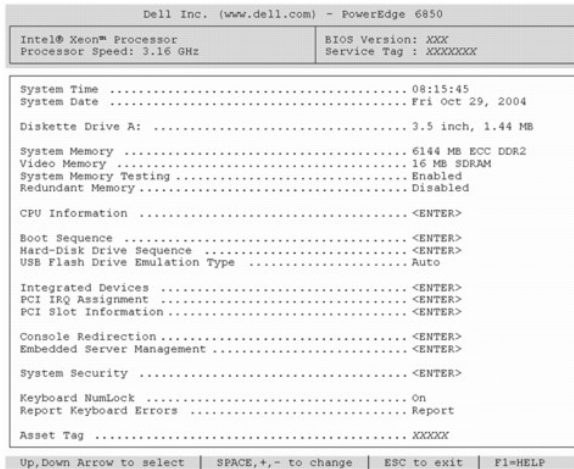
Dell Inc. (www.dell.com) - PowerEdge 6850

Intel® Xeon™ Processor
Processor Speed: 3.16 GHz

BIOS Version: XXX
Service Tag : XXXXXXX

System Time .............................................. 08:15:45
System Date .............................................. Fri Oct 29, 2004

Diskette Drive A: ........................................ 3.5 inch, 1.44 MB

System Memory ............................................ 6144 MB ECC DDR2
Video Memory ............................................. 16 MB SDRAM
System Memory Testing .................................... Enabled
Redundant Memory ......................................... Disabled

CPU Information .......................................... <ENTER>

Boot Sequence ............................................ <ENTER>
Hard-Disk Drive Sequence ................................. <ENTER>
USB Flash Drive Emulation Type ........................... Auto

Integrated Devices ....................................... <ENTER>
PCI IRQ Assignment ....................................... <ENTER>
PCI Slot Information ..................................... <ENTER>

Console Redirection ...................................... <ENTER>
Embedded Server Management ............................... <ENTER>

System Security .......................................... <ENTER>

Keyboard NumLock ......................................... On
Report Keyboard Errors ................................... Report

Asset Tag ................................................ XXXXX

Up,Down Arrow to select | SPACE,+,- to change | ESC to exit | F1=HELP